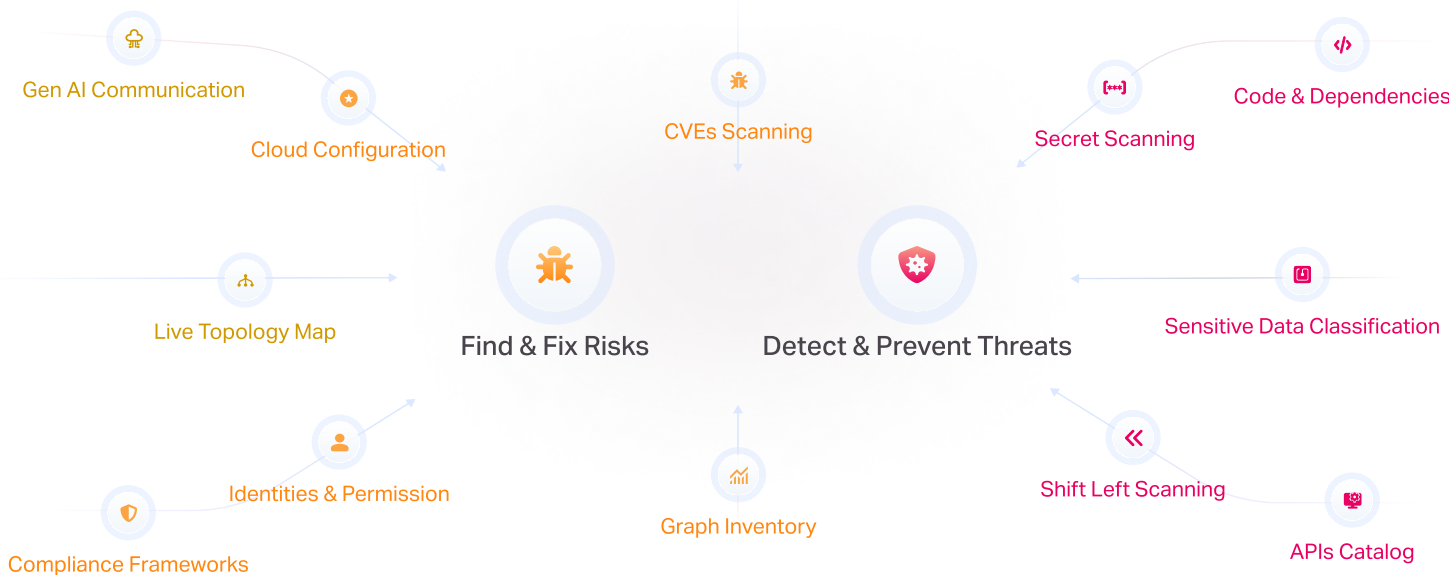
Gen AI Communication

Cloud Configuration

CVEs Scanning

Secret Scanning

Code & Dependencies

Live Topology Map

Find & Fix Risks

Detect & Prevent Threats

Sensitive Data Classification

Identities & Permission

Compliance Frameworks

Graph Inventory

Shift Left Scanning

APIs Catalog